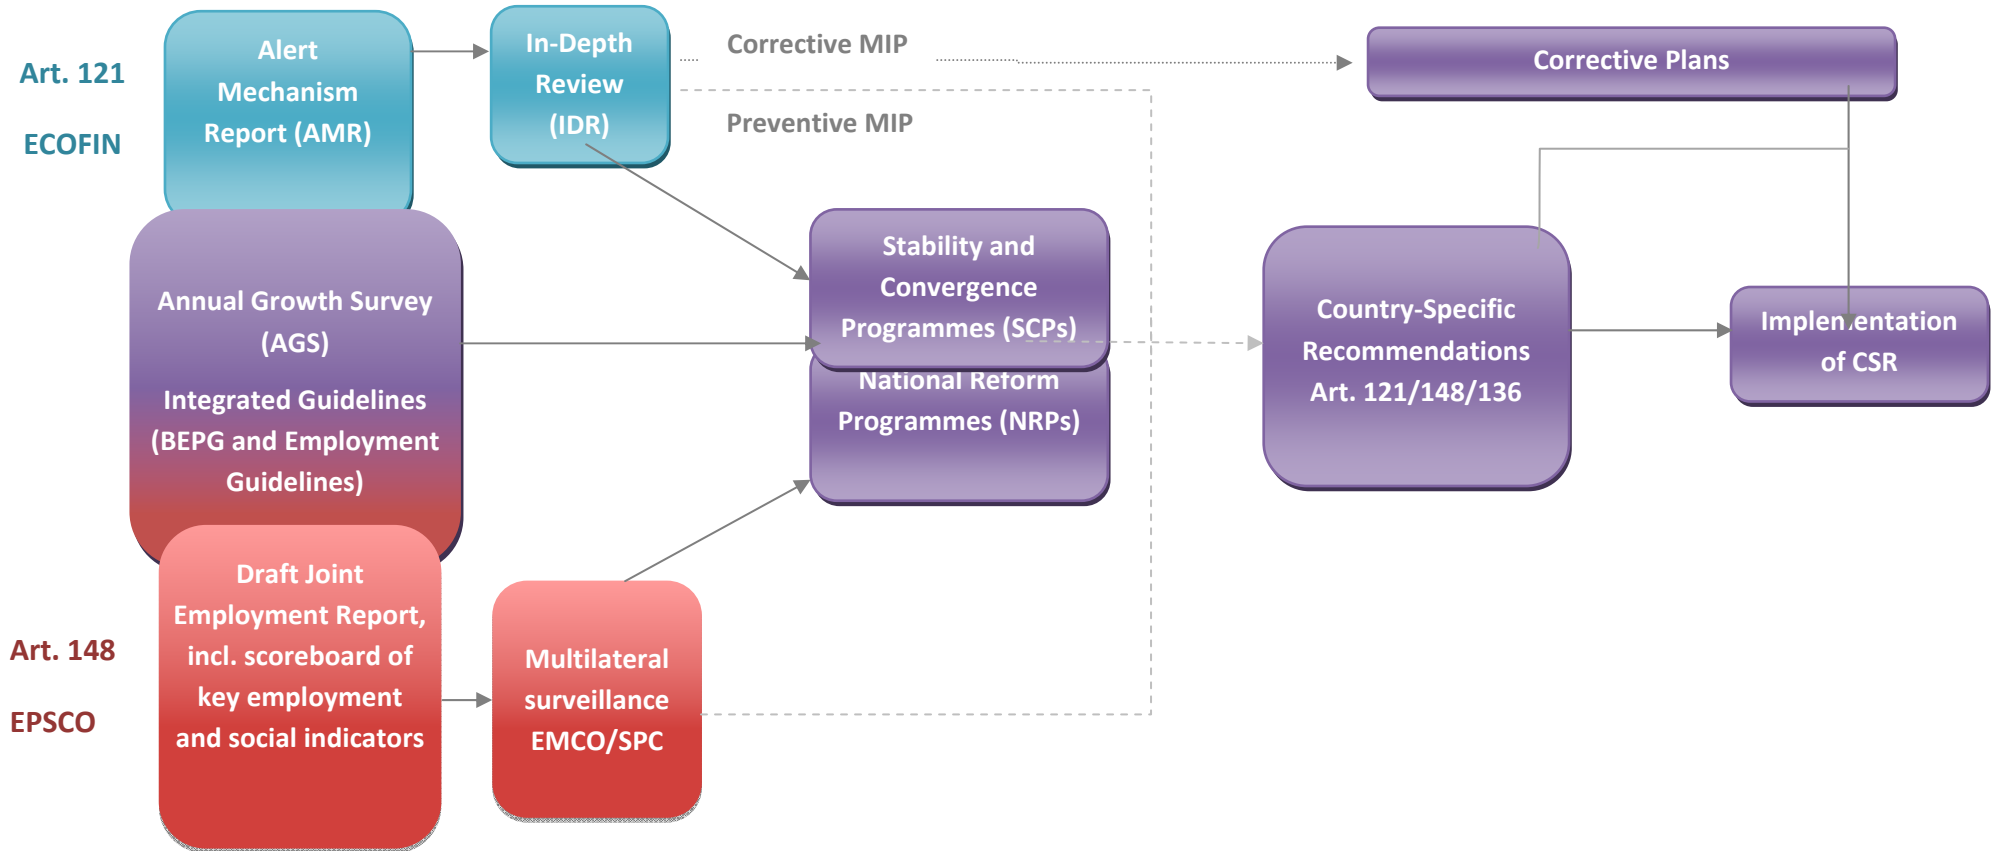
Art. 121

ECOFIN

Alert Mechanism Report (AMR)

In-Depth Review (IDR)

Corrective MIP

Preventive MIP

Corrective Plans

Annual Growth Survey (AGS)

Integrated Guidelines (BEPG and Employment Guidelines)

Stability and Convergence Programmes (SCPs)

National Reform Programmes (NRPs)

Country-Specific Recommendations Art. 121/148/136

Implementation of CSR

Art. 148

EPSCO

Draft Joint Employment Report, incl. scoreboard of key employment and social indicators

Multilateral surveillance EMCO/SPC